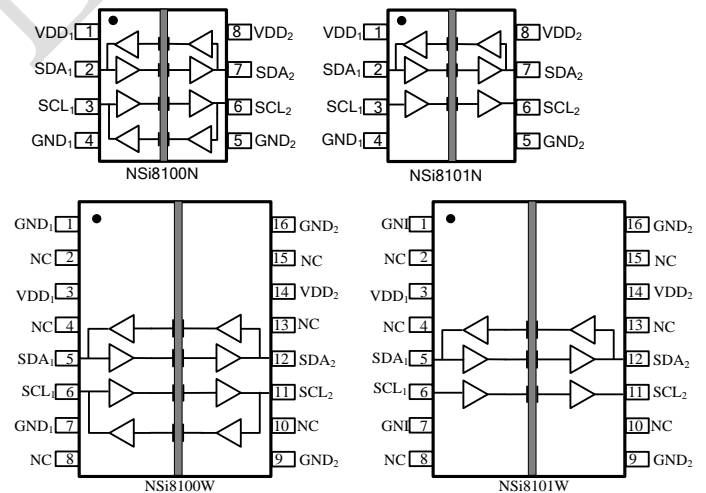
VDD$_1$ 1
SDA$_1$ 2
SCL$_1$ 3
GND$_1$ 4
8 VDD$_2$
7 SDA$_2$
6 SCL$_2$
5 GND$_2$
NSi8100N

VDD$_1$ 1
SDA$_1$ 2
SCL$_1$ 3
GND$_1$ 4
8 VDD$_2$
7 SDA$_2$
6 SCL$_2$
5 GND$_2$
NSi8101N

GND$_1$ 1
NC 2
VDD$_1$ 3
NC 4
SDA$_1$ 5
SCL$_1$ 6
GND$_1$ 7
NC 8
16 GND$_2$
15 NC
14 VDD$_2$
13 NC
12 SDA$_2$
11 SCL$_2$
10 NC
9 GND$_2$
NSi8100W

GNI 1
NC 2
VDD$_1$ 3
NC 4
SDA$_1$ 5
SCL$_1$ 6
GNI 7
NC 8
16 GND$_2$
15 NC
14 VDD$_2$
13 NC
12 SDA$_2$
11 SCL$_2$
10 NC
9 GND$_2$
NSi8101W